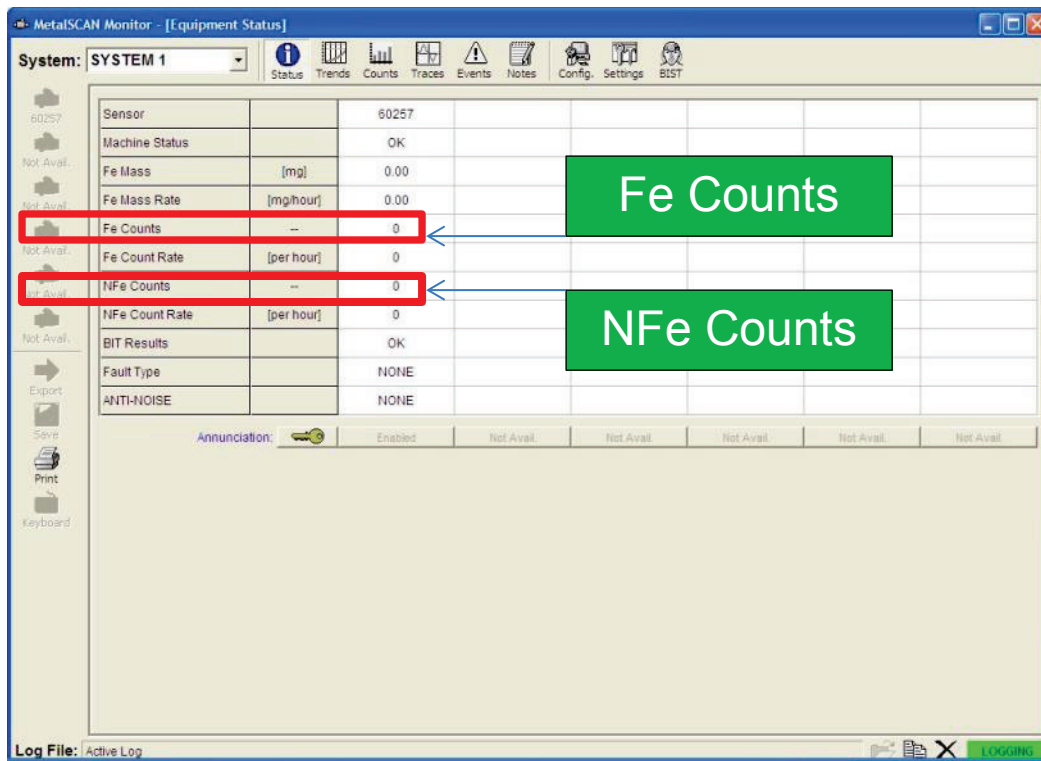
MetalSCAN Monitor - [Equipment Status]

System: SYSTEM 1

Status Trends Counts Traces Events Notes Config. Settings BIST

60257
Not Avail.
Not Avail.
Not Avail.
Not Avail.
Not Avail.
Export
Save
Print
Keyboard

| Sensor | | 60257 | | | | | |
|---|---|---|---|---|---|---|---|
| Machine Status | | OK | | | | | |
| Fe Mass | [mg] | 0.00 | | | | | |
| Fe Mass Rate | [mg/hour] | 0.00 | | | | | |
| Fe Counts | -- | 0 | | | | | |
| Fe Count Rate | [per hour] | 0 | | | | | |
| NFe Counts | -- | 0 | | | | | |
| NFe Count Rate | [per hour] | 0 | | | | | |
| BIT Results | | OK | | | | | |
| Fault Type | | NONE | | | | | |
| ANTI-NOISE | | NONE | | | | | |

Fe Counts

NFe Counts

Annunciation: Enabled Not Avail. Not Avail. Not Avail. Not Avail. Not Avail.

Log File: Active Log

LOGGING